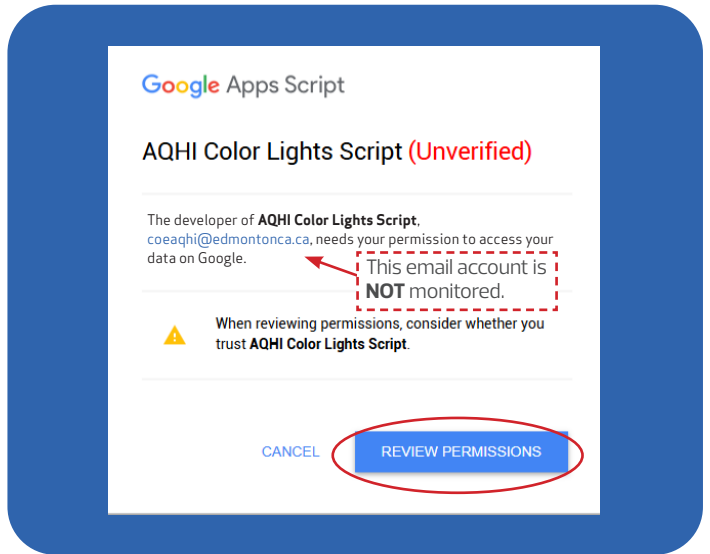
Google Apps Script

AQHI Color Lights Script (Unverified)

The developer of **AQHI Color Lights Script**, coeaqhi@edmontonca.ca, needs your permission to access your data on Google.

This email account is **NOT** monitored.

When reviewing permissions, consider whether you trust **AQHI Color Lights Script**.

CANCEL

REVIEW PERMISSIONS